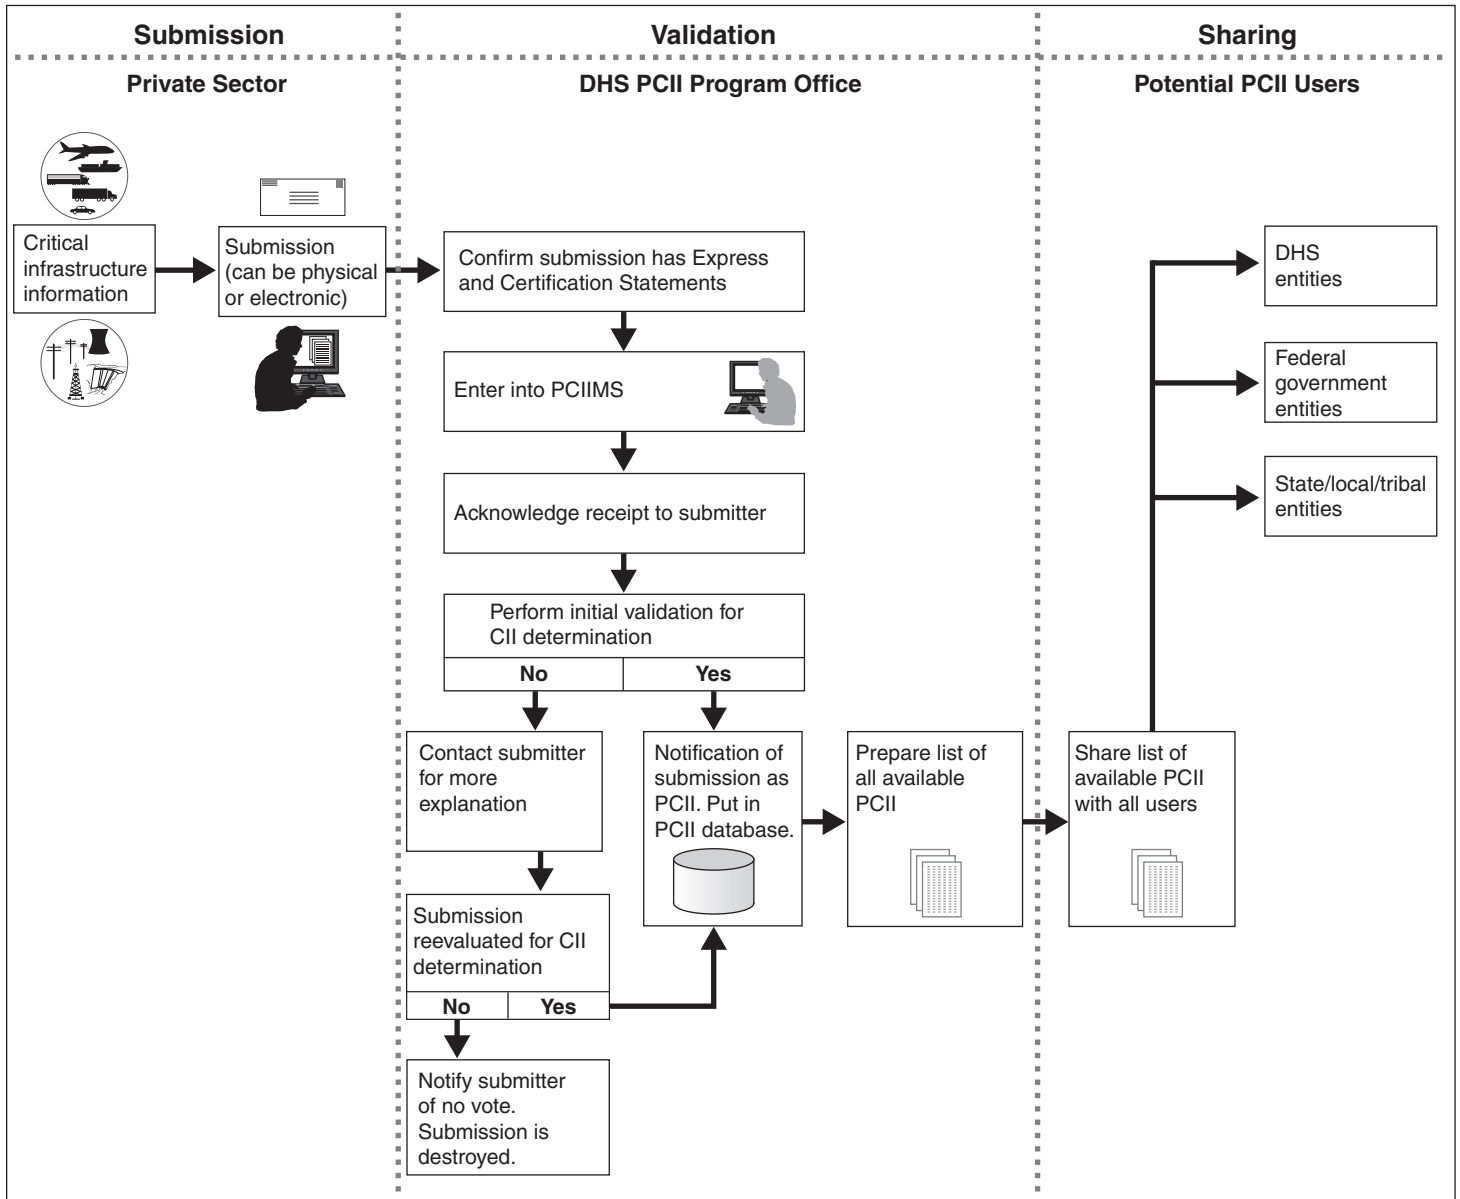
Submission

Private Sector

Critical infrastructure information

Submission (can be physical or electronic)

Validation

DHS PCII Program Office

Confirm submission has Express and Certification Statements

Enter into PCIIMS

Acknowledge receipt to submitter

Perform initial validation for CII determination

No

Yes

Contact submitter for more explanation

Submission reevaluated for CII determination

No

Yes

Notify submitter of no vote. Submission is destroyed.

Notification of submission as PCII. Put in PCII database.

Prepare list of all available PCII

Sharing

Potential PCII Users

Share list of available PCII with all users

DHS entities

Federal government entities

State/local/tribal entities